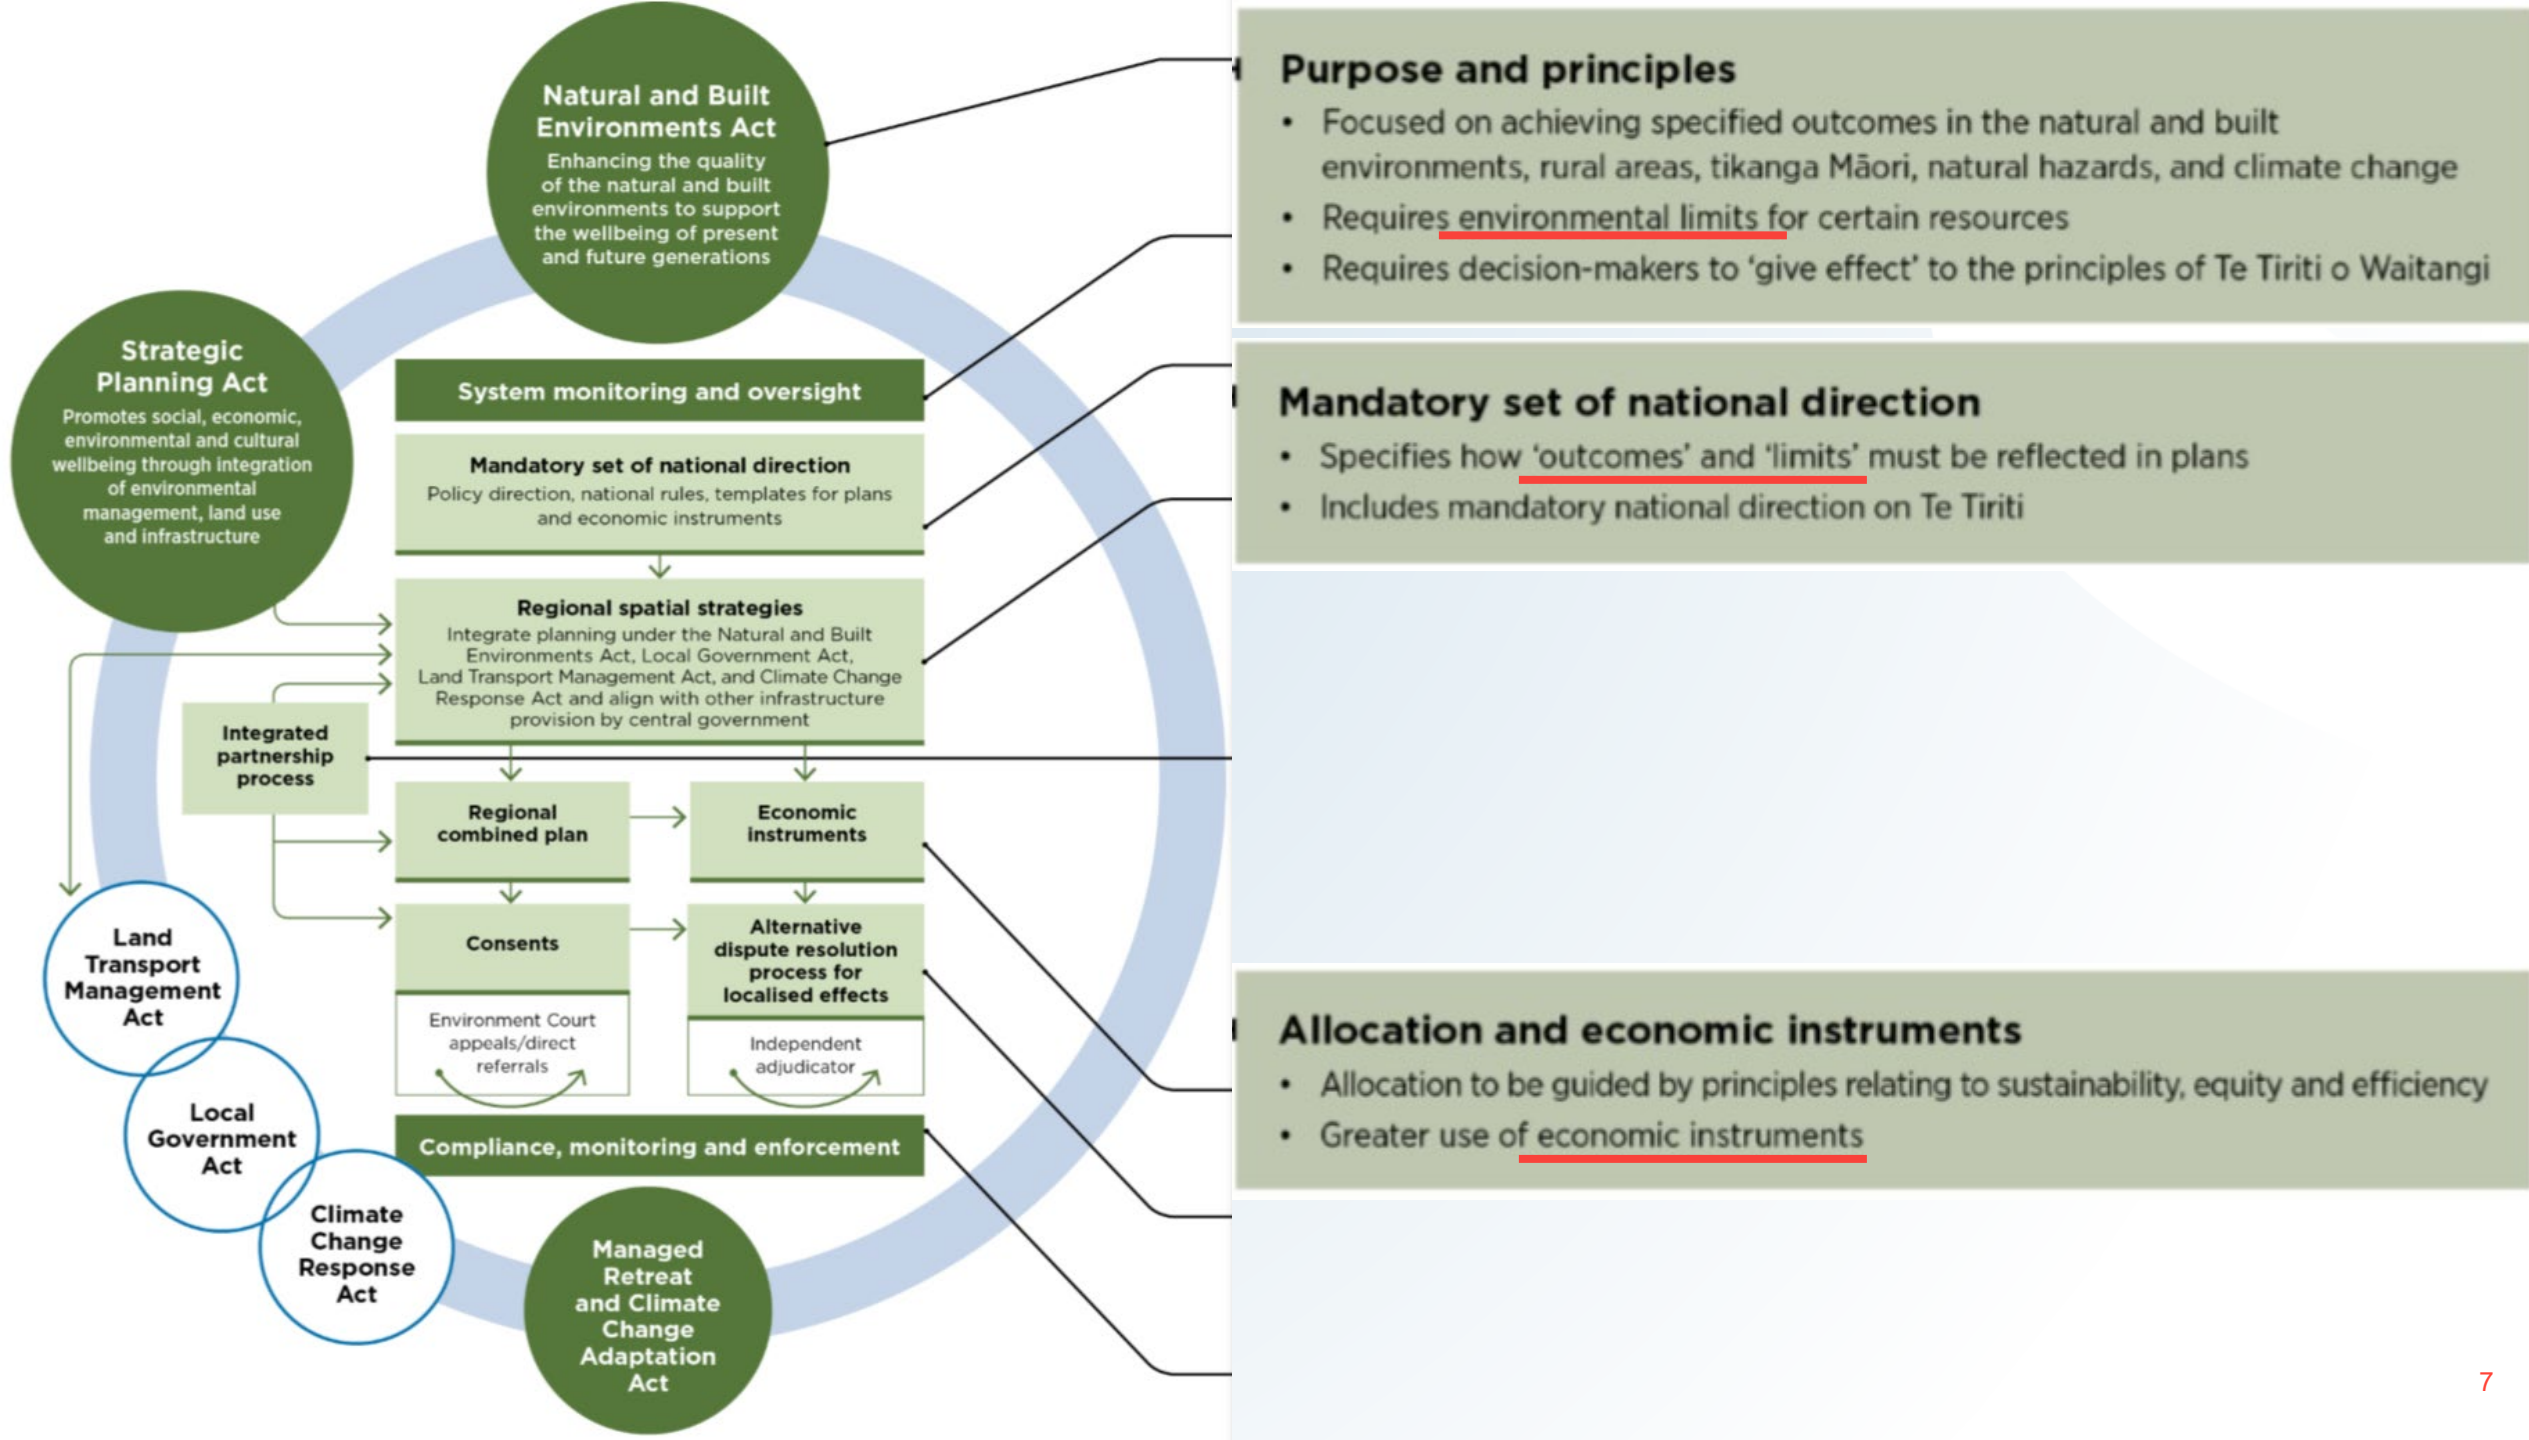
Natural and Built Environments Act
Enhancing the quality of the natural and built environments to support the wellbeing of present and future generations

Strategic Planning Act
Promotes social, economic, environmental and cultural wellbeing through integration of environmental management, land use and infrastructure

System monitoring and oversight

Mandatory set of national direction
Policy direction, national rules, templates for plans and economic instruments

Regional spatial strategies
Integrate planning under the Natural and Built Environments Act, Local Government Act, Land Transport Management Act, and Climate Change Response Act and align with other infrastructure provision by central government

Integrated partnership process

Regional combined plan

Economic instruments

Consents

Alternative dispute resolution process for localised effects

Environment Court appeals/direct referrals

Independent adjudicator

Compliance, monitoring and enforcement

Land Transport Management Act

Local Government Act

Climate Change Response Act

Managed Retreat and Climate Change Adaptation Act

Purpose and principles
• Focused on achieving specified outcomes in the natural and built environments, rural areas, tikanga Māori, natural hazards, and climate change
• Requires environmental limits for certain resources
• Requires decision-makers to 'give effect' to the principles of Te Tiriti o Waitangi

Mandatory set of national direction
• Specifies how 'outcomes' and 'limits' must be reflected in plans
• Includes mandatory national direction on Te Tiriti

Allocation and economic instruments
• Allocation to be guided by principles relating to sustainability, equity and efficiency
• Greater use of economic instruments

7